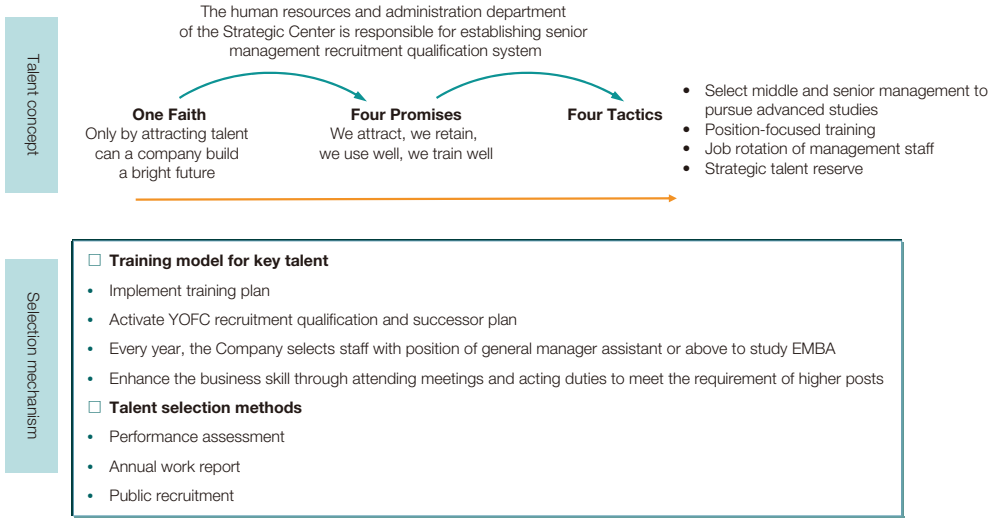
Talent concept

The human resources and administration department of the Strategic Center is responsible for establishing senior management recruitment qualification system

One Faith
Only by attracting talent can a company build a bright future

Four Promises
We attract, we retain, we use well, we train well

Four Tactics

- Select middle and senior management to pursue advanced studies
- Position-focused training
- Job rotation of management staff
- Strategic talent reserve

Selection mechanism

☐ Training model for key talent
- Implement training plan
- Activate YOFC recruitment qualification and successor plan
- Every year, the Company selects staff with position of general manager assistant or above to study EMBA
- Enhance the business skill through attending meetings and acting duties to meet the requirement of higher posts

☐ Talent selection methods
- Performance assessment
- Annual work report
- Public recruitment